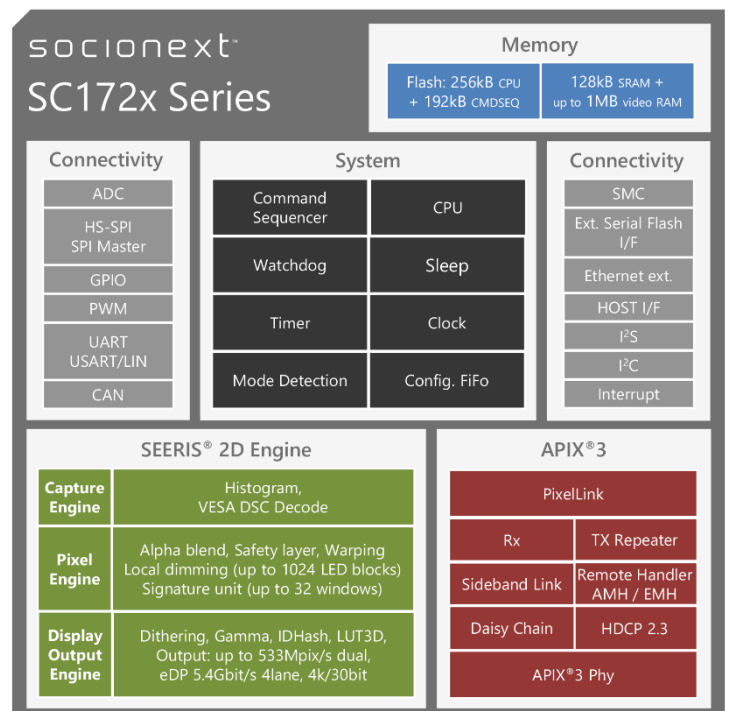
socionext™

SC172x Series

Memory

Flash: 256kB CPU + 192kB CMDSEQ

128kB SRAM + up to 1MB video RAM

Connectivity

ADC

HS-SPI SPI Master

GPIO

PWM

UART USART/LIN

CAN

System

Command Sequencer

CPU

Watchdog

Sleep

Timer

Clock

Mode Detection

Config. FiFo

Connectivity

SMC

Ext. Serial Flash I/F

Ethernet ext.

HOST I/F

I²S

I²C

Interrupt

SEERIS® 2D Engine

| Capture Engine | Histogram, VESA DSC Decode |
|---|---|
| Pixel Engine | Alpha blend, Safety layer, Warping Local dimming (up to 1024 LED blocks) Signature unit (up to 32 windows) |
| Display Output Engine | Dithering, Gamma, IDHash, LUT3D, Output: up to 533Mpix/s dual, eDP 5.4Gbit/s 4lane, 4k/30bit |

APIX®3

PixelLink

Rx

TX Repeater

Sideband Link

Remote Handler AMH / EMH

Daisy Chain

HDCP 2.3

APIX®3 Phy